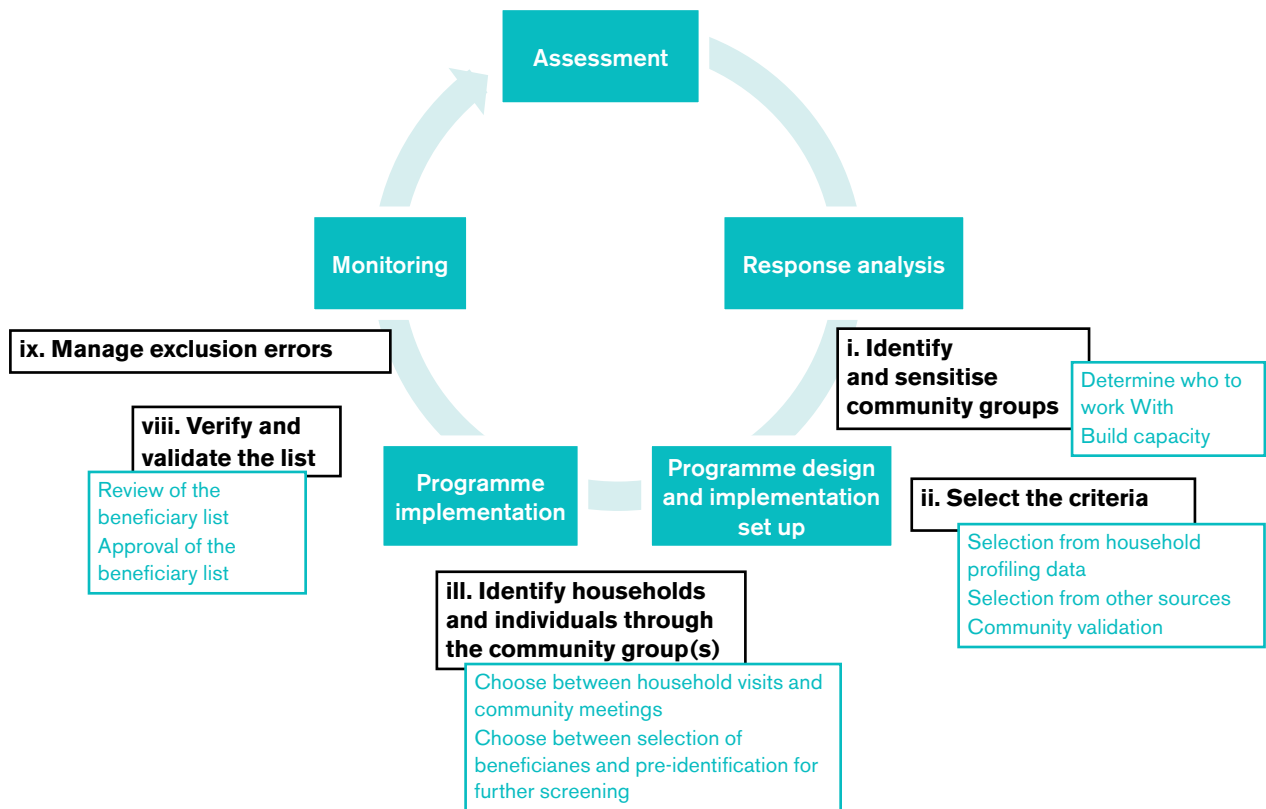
Assessment

Response analysis

i. Identify and sensitise community groups

Determine who to work With
Build capacity

Programme design and implementation set up

ii. Select the criteria

Selection from household profiling data
Selection from other sources
Community validation

Programme implementation

iII. Identify households and individuals through the community group(s)

Choose between household visits and community meetings
Choose between selection of beneficianes and pre-identification for further screening

viii. Verify and validate the list

Review of the beneficiary list
Approval of the beneficiary list

Monitoring

ix. Manage exclusion errors